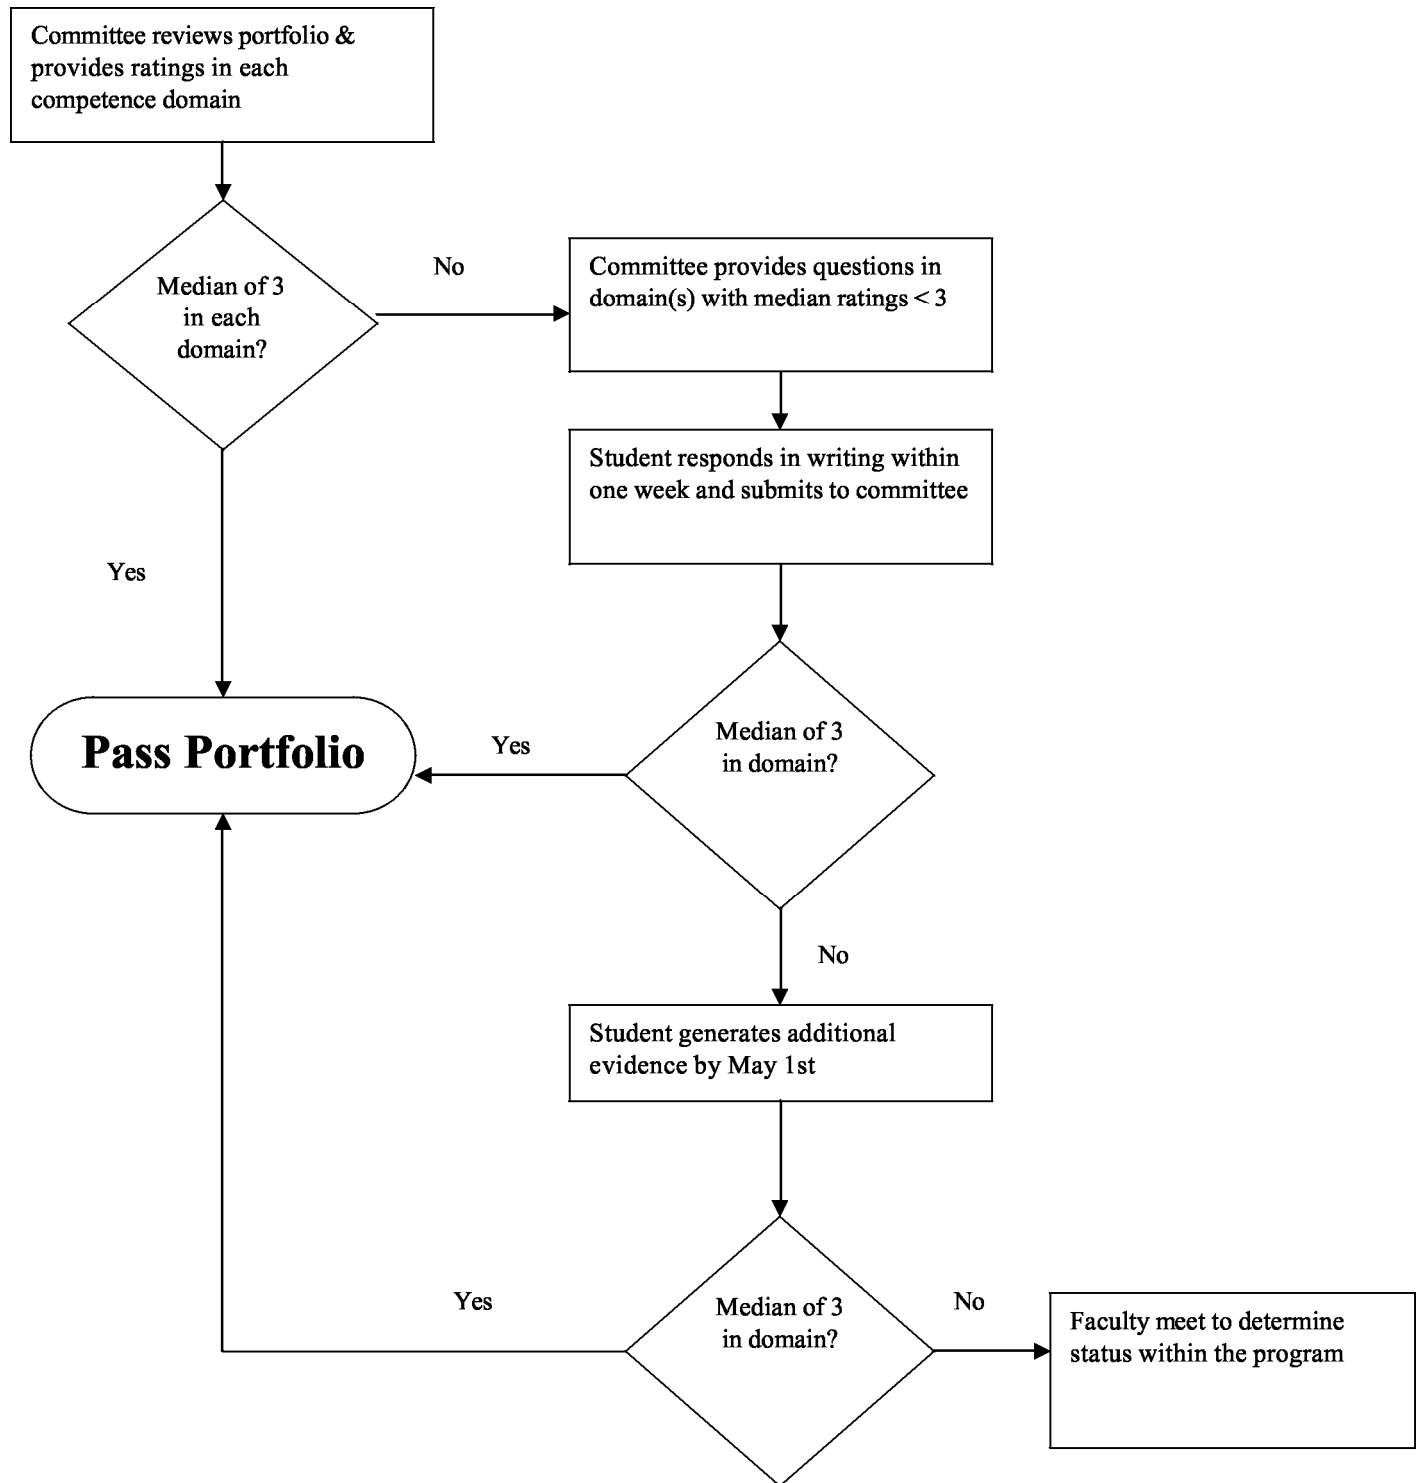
Committee reviews portfolio & provides ratings in each competence domain

Median of 3 in each domain?

No

Committee provides questions in domain(s) with median ratings < 3

Student responds in writing within one week and submits to committee

Yes

Median of 3 in domain?

Yes

Pass Portfolio

No

Student generates additional evidence by May 1st

Yes

Median of 3 in domain?

No

Faculty meet to determine status within the program